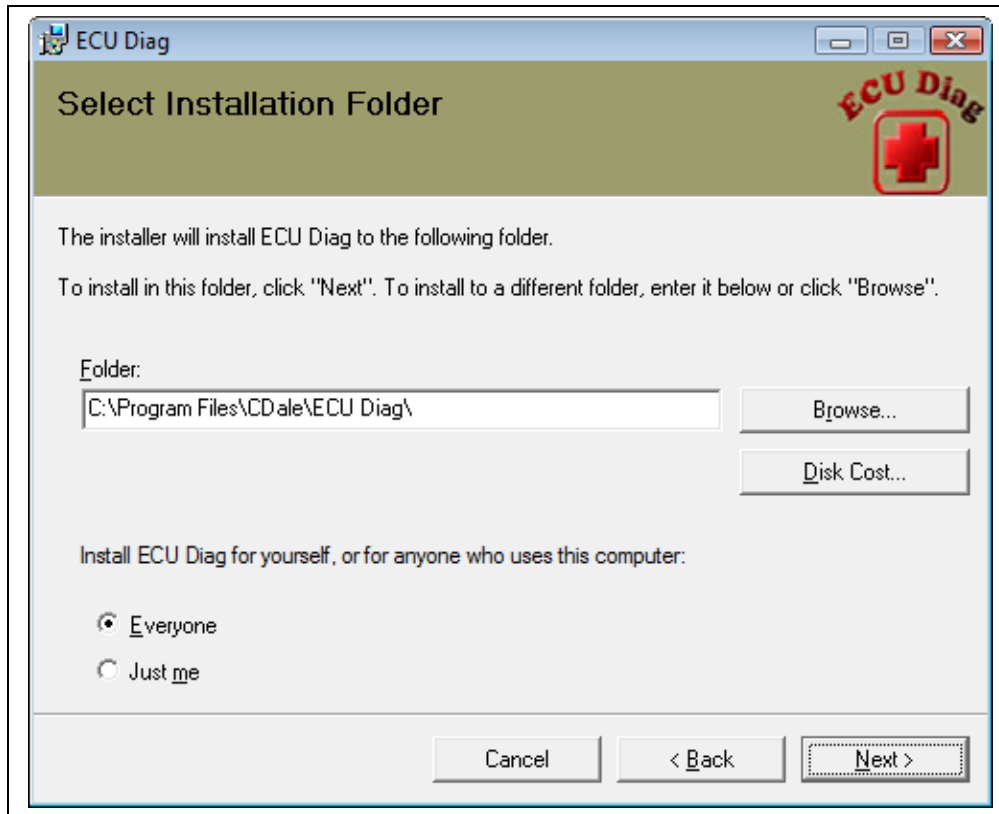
ECU Diag

Select Installation Folder

ECU Diag

The installer will install ECU Diag to the following folder.

To install in this folder, click "Next". To install to a different folder, enter it below or click "Browse".

Folder:

C:\Program Files\CDale\ECU Diag\

Browse...

Disk Cost...

Install ECU Diag for yourself, or for anyone who uses this computer:

Everyone

Just me

Cancel

< Back

Next >